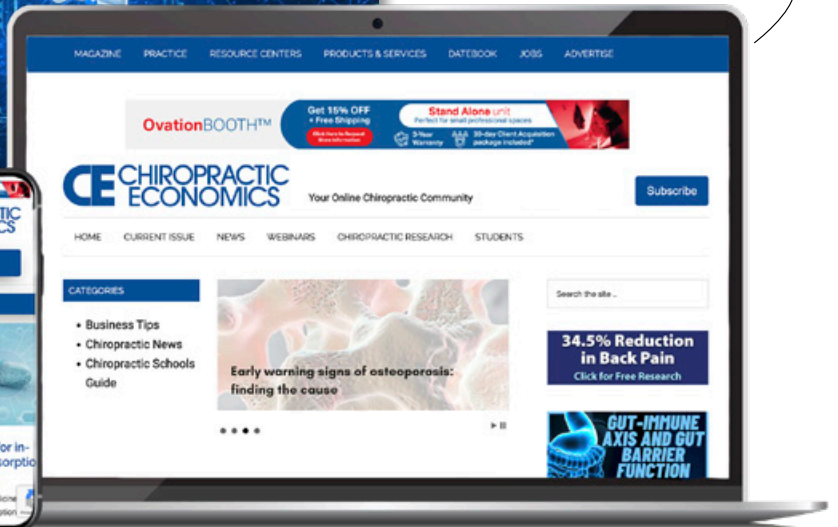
MAGAZINE PRACTICE RESOURCE CENTERS PRODUCTS & SERVICES DATEBOOK JOBS ADVERTISE

OvationBOOTH™ Get 15% OFF + Free Shipping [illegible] Stand Alone unit Perfect for small professional spaces 3-Year Warranty 30-day Client Acquisition package included*

CE CHIROPRACTIC ECONOMICS Your Online Chiropractic Community Subscribe

HOME CURRENT ISSUE NEWS WEBINARS CHIROPRACTIC RESEARCH STUDENTS

CATEGORIES

• Business Tips
• Chiropractic News
• Chiropractic Schools Guide

Early warning signs of osteoporosis: finding the cause

Search the site ...

34.5% Reduction in Back Pain
Click for Free Research

GUT-IMMUNE AXIS AND GUT BARRIER FUNCTION

TIC
ICS

or in-
sorptic